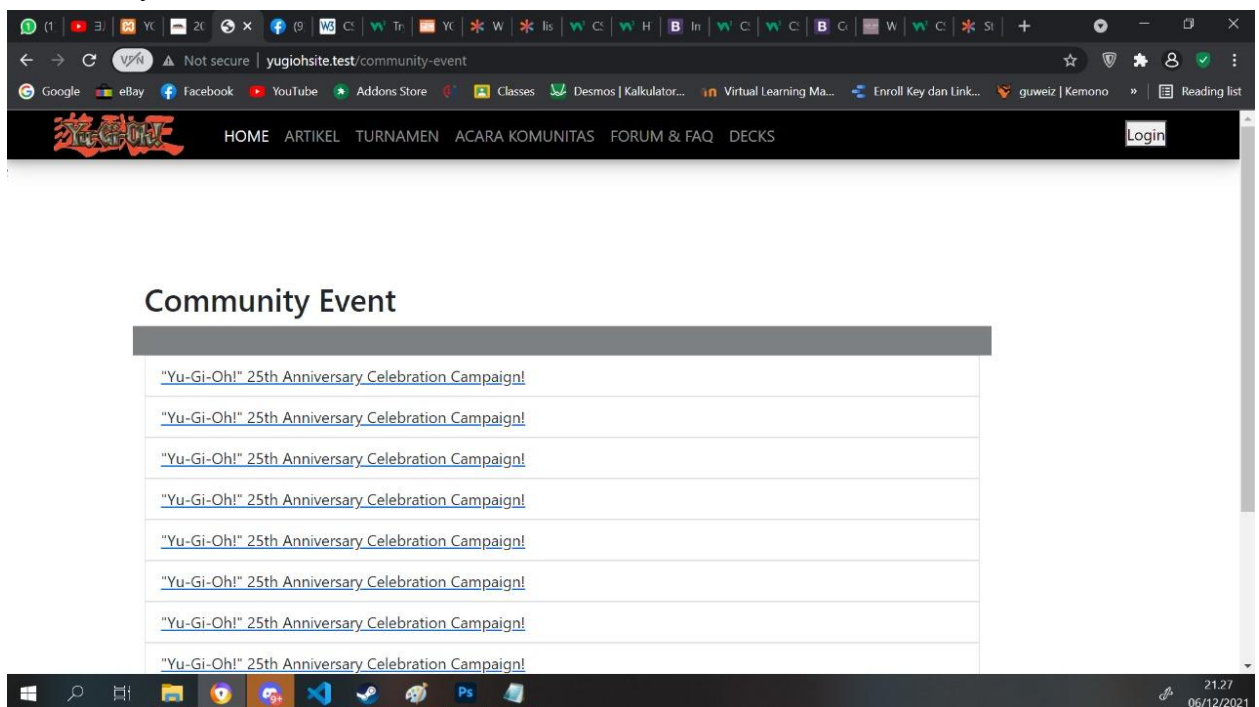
(1 | 3 | YC | 20 | × | (9 | C | Tr | YC | W | lis | C | H | In | C | C | C | W | C | St | +

VPN Not secure | yugiohsite.test/community-event

Google eBay Facebook YouTube Addons Store Classes Desmos | Kalkulator... Virtual Learning Ma... Enroll Key dan Link... guweiz | Kemono » Reading list

Yu-Gi-Oh!

HOME ARTIKEL TURNAMEN ACARA KOMUNITAS FORUM & FAQ DECKS

Login

Community Event

"Yu-Gi-Oh!" 25th Anniversary Celebration Campaign!

"Yu-Gi-Oh!" 25th Anniversary Celebration Campaign!

"Yu-Gi-Oh!" 25th Anniversary Celebration Campaign!

"Yu-Gi-Oh!" 25th Anniversary Celebration Campaign!

"Yu-Gi-Oh!" 25th Anniversary Celebration Campaign!

"Yu-Gi-Oh!" 25th Anniversary Celebration Campaign!

"Yu-Gi-Oh!" 25th Anniversary Celebration Campaign!

"Yu-Gi-Oh!" 25th Anniversary Celebration Campaign!

Ps

21.27
06/12/2021